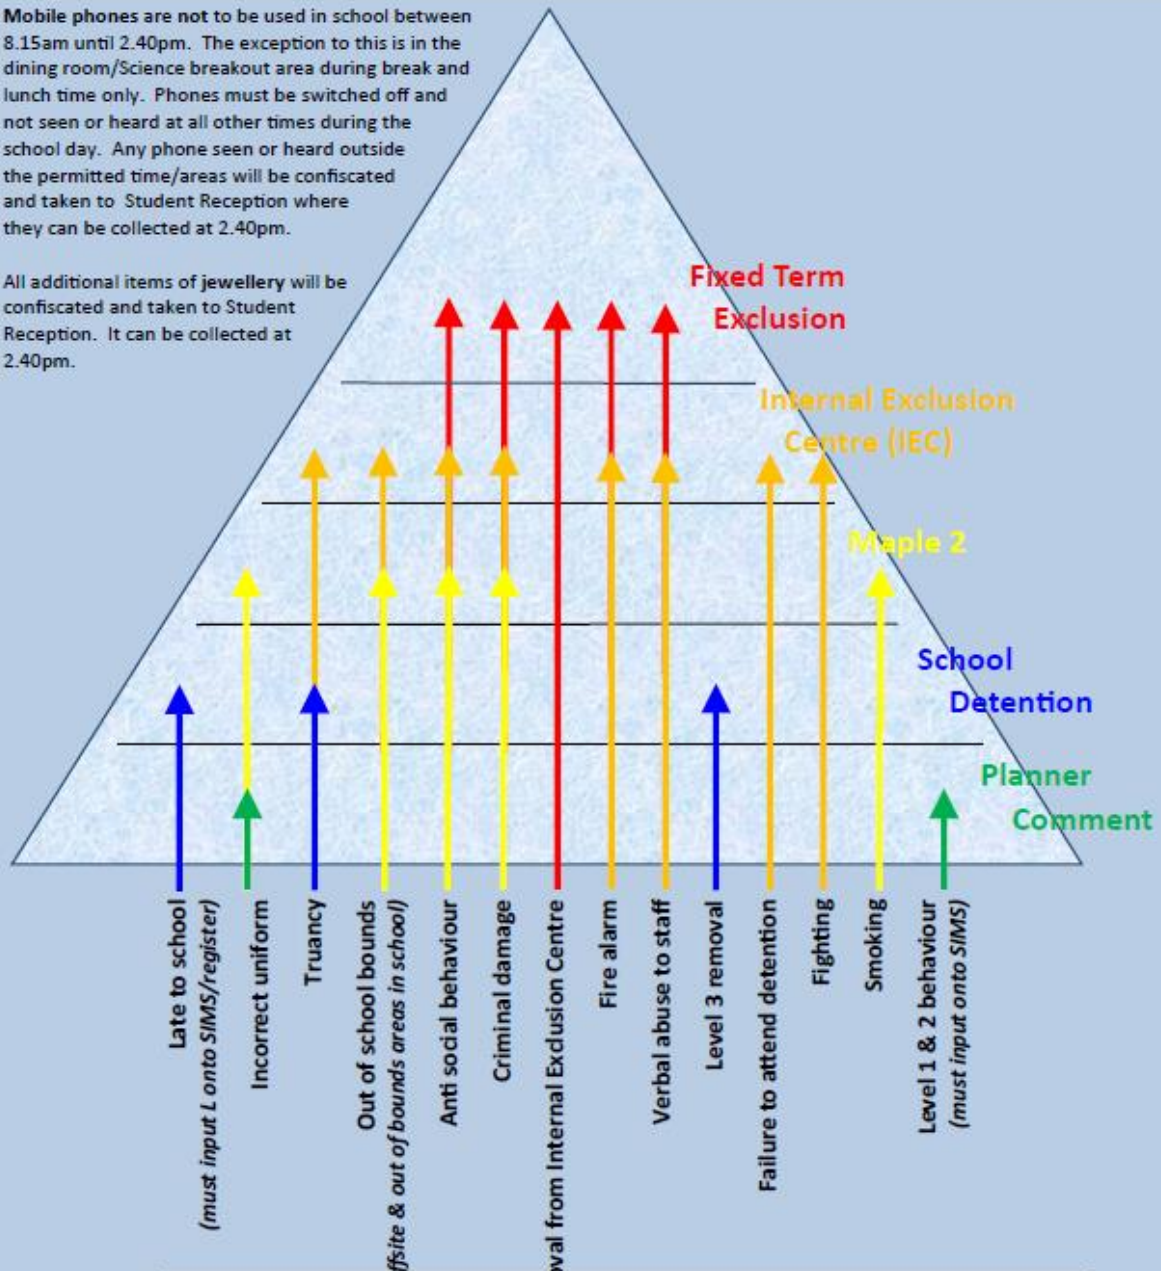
**Mobile phones are not** to be used in school between 8.15am until 2.40pm. The exception to this is in the dining room/Science breakout area during break and lunch time only. Phones must be switched off and not seen or heard at all other times during the school day. Any phone seen or heard outside the permitted time/areas will be confiscated and taken to Student Reception where they can be collected at 2.40pm.

All additional items of **jewellery** will be confiscated and taken to Student Reception. It can be collected at 2.40pm.

Fixed Term Exclusion

Internal Exclusion Centre (IEC)

Maple 2

School Detention

Planner Comment

Late to school (must input L onto SIMS/register)

Incorrect uniform

Truancy

Out of school bounds ([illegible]ffsite & out of bounds areas in school)

Anti social behaviour

Criminal damage

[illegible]val from Internal Exclusion Centre

Fire alarm

Verbal abuse to staff

Level 3 removal

Failure to attend detention

Fighting

Smoking

Level 1 & 2 behaviour (must input onto SIMS)